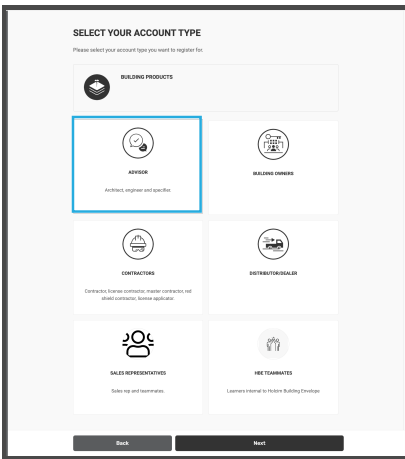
SELECT YOUR ACCOUNT TYPE

Please select your account type you want to register for.

BUILDING PRODUCTS

ADVISOR

Architect, engineer and specifier.

BUILDING OWNERS

CONTRACTORS

Contractor, license contractor, master contractor, red shield contractor, license applicator.

DISTRIBUTOR/DEALER

SALES REPRESENTATIVES

Sales rep and teammates.

HBE TEAMMATES

Learners internal to Holcim Building Envelope

Back

Next